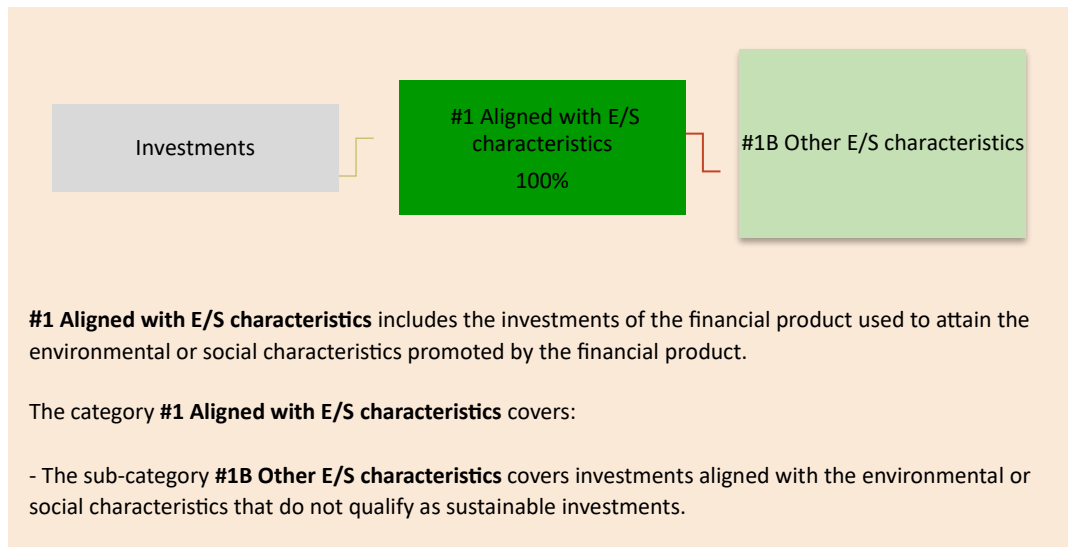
Investments

#1 Aligned with E/S characteristics

100%

#1B Other E/S characteristics

**#1 Aligned with E/S characteristics** includes the investments of the financial product used to attain the environmental or social characteristics promoted by the financial product.

The category **#1 Aligned with E/S characteristics** covers:

- The sub-category **#1B Other E/S characteristics** covers investments aligned with the environmental or social characteristics that do not qualify as sustainable investments.